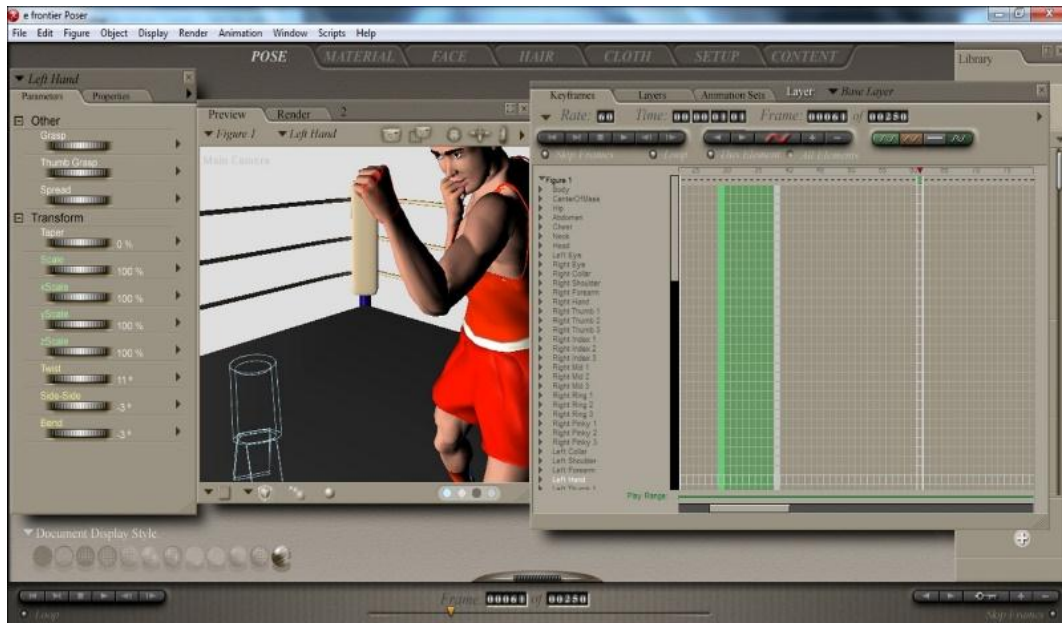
e frontier Poser

File Edit Figure Object Display Render Animation Window Scripts Help

POSE MATERIAL FACE HAIR CLOTH SETUP CONTENT

Library

Left Hand

Parameters Properties

Other

Grasp

Thumb Grasp

Spread

Transform

Taper 0 %

Scale 100 %

xScale 100 %

yScale 100 %

zScale 100 %

Twist 11 °

Side-Side -3 °

Bend -3 °

Preview Render 2

Figure 1 Left Hand

Main Camera

Keyframes Layers Animation Sets Layer Base Layer

Rate: 30 Time: 00:00:02:01 Frame: 00061 of 00250

Skip Frames Loop This Element All Elements

Figure 1
Body
CenterOfMass
Hip
Abdomen
Chest
Neck
Head
Left Eye
Right Eye
Right Collar
Right Shoulder
Right Forearm
Right Hand
Right Thumb 1
Right Thumb 2
Right Thumb 3
Right Index 1
Right Index 2
Right Index 3
Right Mid 1
Right Mid 2
Right Mid 3
Right Ring 1
Right Ring 2
Right Ring 3
Right Pinky 1
Right Pinky 2
Right Pinky 3
Left Collar
Left Shoulder
Left Forearm
Left Hand
Left Thumb 1

Play Range

Document Display Style

Loop

Frame 00061 of 00250

Skip Frames